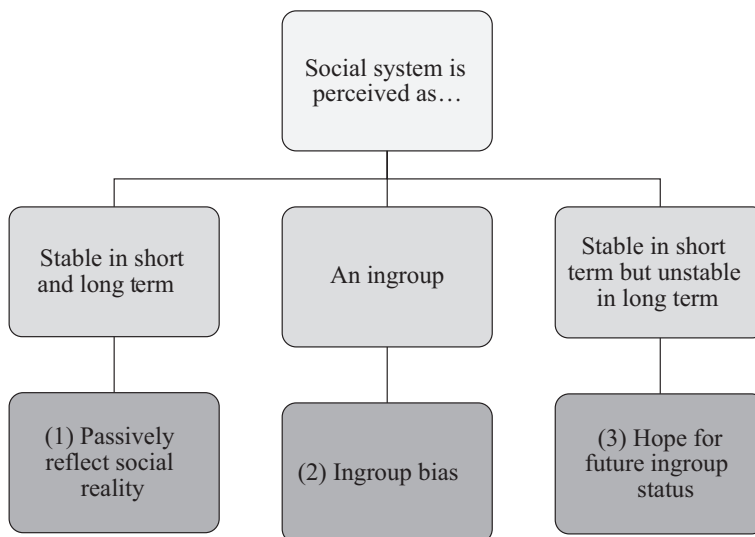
Social system is perceived as…

Stable in short and long term

An ingroup

Stable in short term but unstable in long term

(1) Passively reflect social reality

(2) Ingroup bias

(3) Hope for future ingroup status